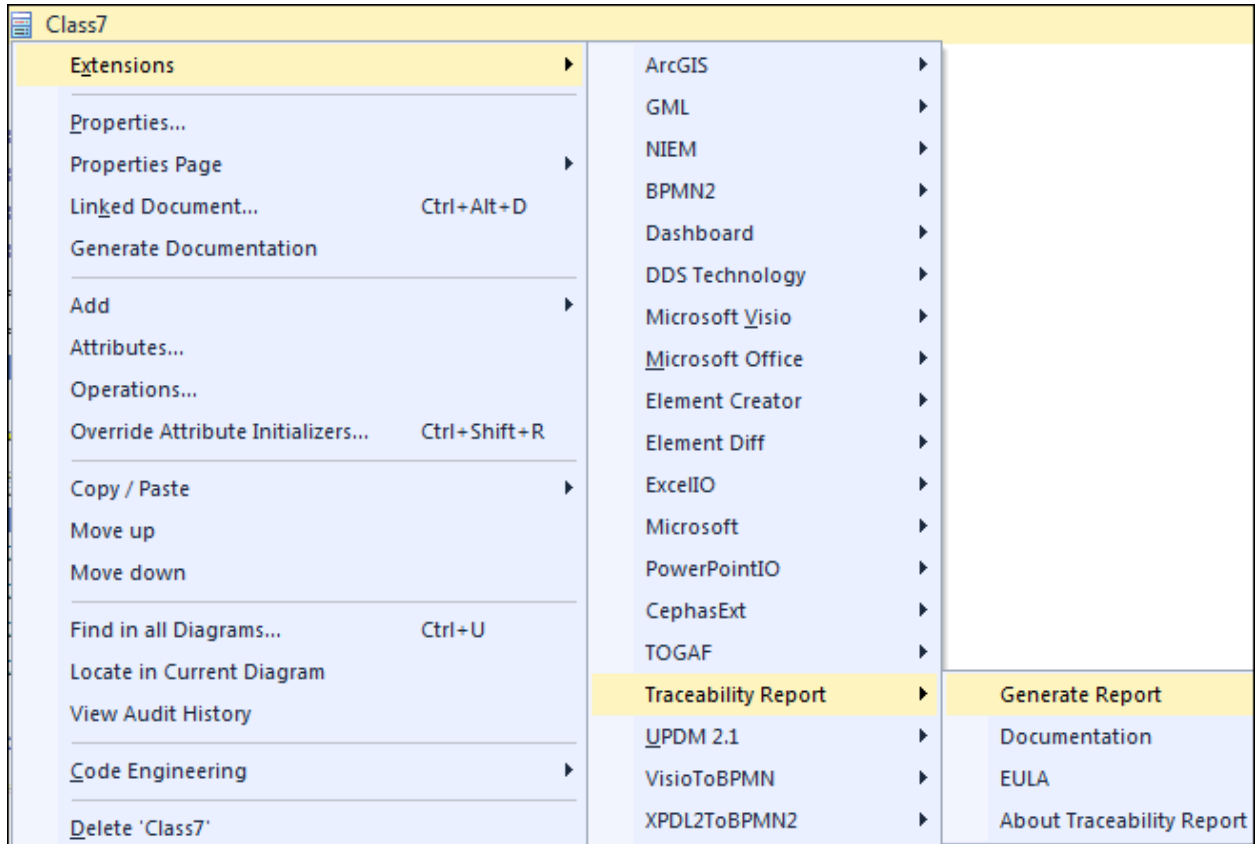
Class7

Extensions
Properties...
Properties Page
Linked Document... Ctrl+Alt+D
Generate Documentation
Add
Attributes...
Operations...
Override Attribute Initializers... Ctrl+Shift+R
Copy / Paste
Move up
Move down
Find in all Diagrams... Ctrl+U
Locate in Current Diagram
View Audit History
Code Engineering
Delete 'Class7'

ArcGIS
GML
NIEM
BPMN2
Dashboard
DDS Technology
Microsoft Visio
Microsoft Office
Element Creator
Element Diff
ExcelIO
Microsoft
PowerPointIO
CephasExt
TOGAF
Traceability Report
UPDM 2.1
VisioToBPMN
XPDL2ToBPMN2

Generate Report
Documentation
EULA
About Traceability Report